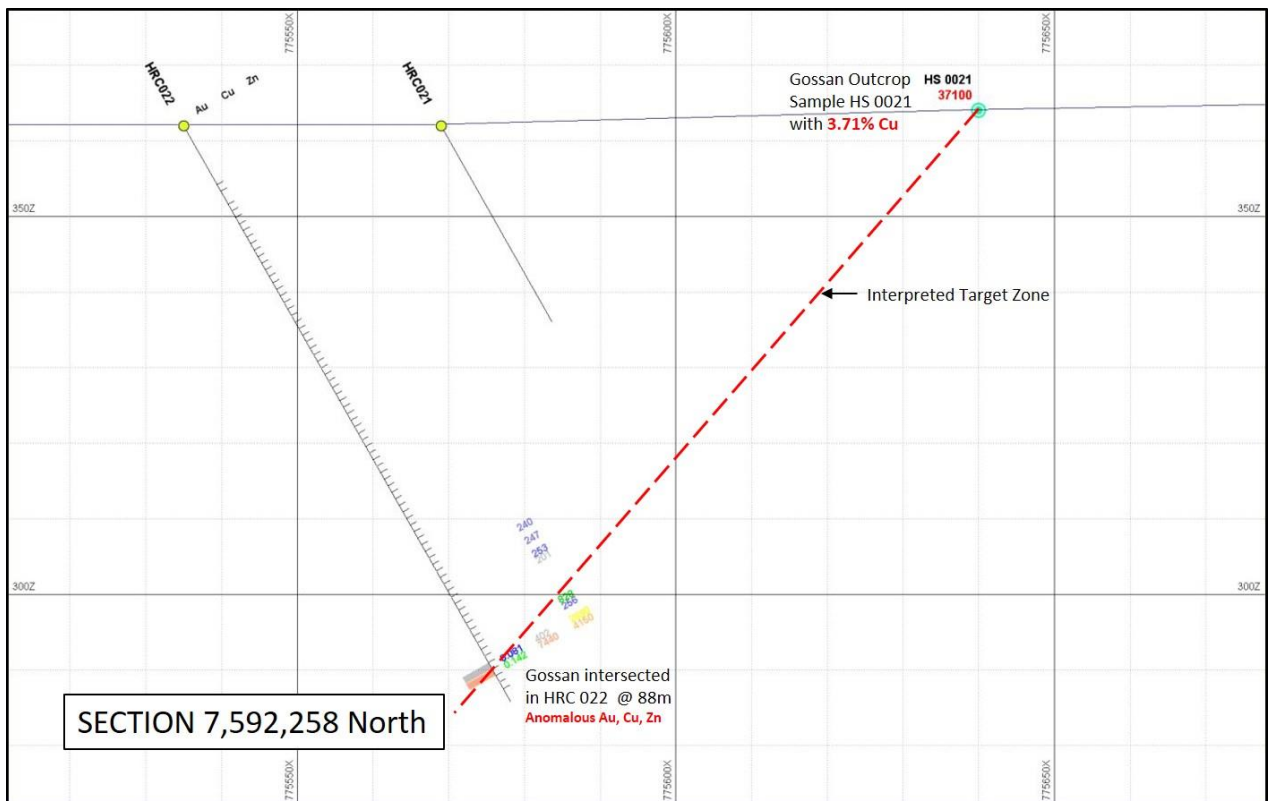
775550X
775600X
775650X
HRC022
Au
Cu
Zn
HRC021
Gossan Outcrop
Sample HS 0021
with 3.71% Cu
HS 0021
37100
350Z
350Z
Interpreted Target Zone
240
247
263
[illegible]
300Z
300Z
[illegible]
256
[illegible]
4160
402
7480
0.091
0.112
Gossan intersected
in HRC 022 @ 88m
Anomalous Au, Cu, Zn
SECTION 7,592,258 North
775550X
775600X
775650X